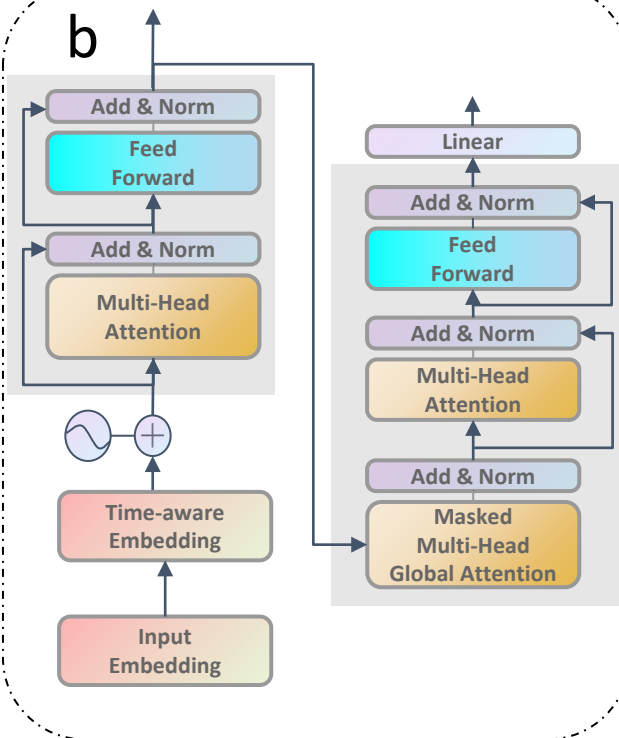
b

Add & Norm

Feed Forward

Add & Norm

Multi-Head Attention

Time-aware Embedding

Input Embedding

Linear

Add & Norm

Feed Forward

Add & Norm

Multi-Head Attention

Add & Norm

Masked Multi-Head Global Attention